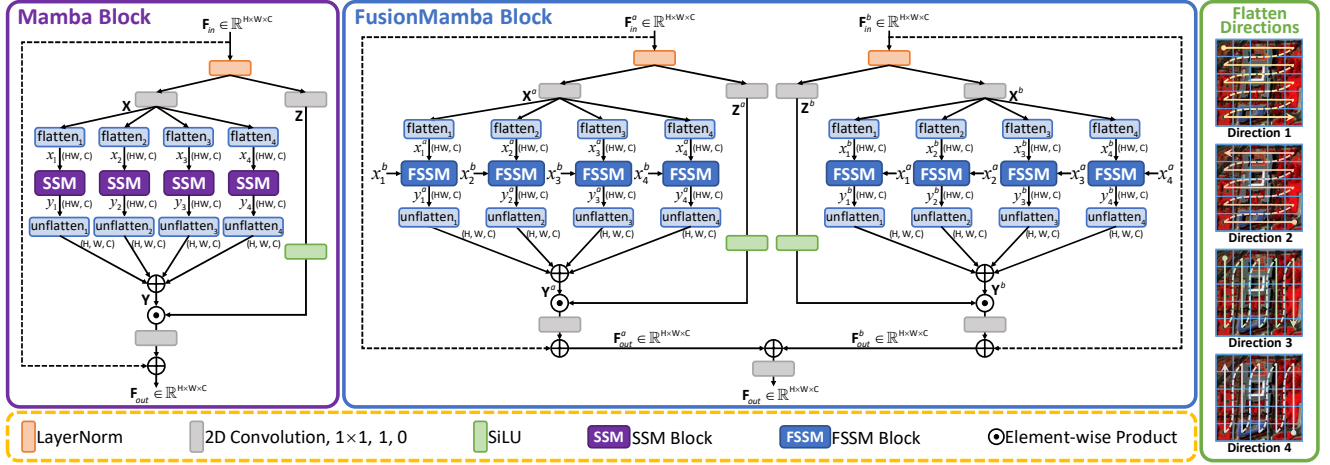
Mamba Block

$\mathbf{F}_{in} \in \mathbb{R}^{H\times W\times C}$

X

Z

flatten$_1$ flatten$_2$ flatten$_3$ flatten$_4$

$x_1$ (HW, C) $x_2$ (HW, C) $x_3$ (HW, C) $x_4$ (HW, C)

SSM SSM SSM SSM

$y_1$ (HW, C) $y_2$ (HW, C) $y_3$ (HW, C) $y_4$ (HW, C)

unflatten$_1$ unflatten$_2$ unflatten$_3$ unflatten$_4$

(H, W, C) (H, W, C) (H, W, C) (H, W, C)

Y

$\mathbf{F}_{out} \in \mathbb{R}^{H\times W\times C}$

FusionMamba Block

$\mathbf{F}^a_{in} \in \mathbb{R}^{H\times W\times C}$

$\mathbf{F}^b_{in} \in \mathbb{R}^{H\times W\times C}$

$\mathbf{X}^a$ $\mathbf{Z}^a$ $\mathbf{Z}^b$ $\mathbf{X}^b$

flatten$_1$ flatten$_2$ flatten$_3$ flatten$_4$

$x^a_1$ (HW, C) $x^a_2$ (HW, C) $x^a_3$ (HW, C) $x^a_4$ (HW, C)

$x^b_1$ FSSM $x^b_2$ FSSM $x^b_3$ FSSM $x^b_4$ FSSM

$y^a_1$ (HW, C) $y^a_2$ (HW, C) $y^a_3$ (HW, C) $y^a_4$ (HW, C)

unflatten$_1$ unflatten$_2$ unflatten$_3$ unflatten$_4$

(H, W, C) (H, W, C) (H, W, C) (H, W, C)

flatten$_1$ flatten$_2$ flatten$_3$ flatten$_4$

$x^b_1$ (HW, C) $x^b_2$ (HW, C) $x^b_3$ (HW, C) $x^b_4$ (HW, C)

FSSM $x^a_1$ FSSM $x^a_2$ FSSM $x^a_3$ FSSM $x^a_4$

$y^b_1$ (HW, C) $y^b_2$ (HW, C) $y^b_3$ (HW, C) $y^b_4$ (HW, C)

unflatten$_1$ unflatten$_2$ unflatten$_3$ unflatten$_4$

(H, W, C) (H, W, C) (H, W, C) (H, W, C)

$\mathbf{Y}^a$ $\mathbf{Y}^b$

$\mathbf{F}^a_{out} \in \mathbb{R}^{H\times W\times C}$ $\mathbf{F}^b_{out} \in \mathbb{R}^{H\times W\times C}$

$\mathbf{F}_{out} \in \mathbb{R}^{H\times W\times C}$

Flatten Directions

Direction 1

Direction 2

Direction 3

Direction 4

LayerNorm 2D Convolution, 1×1, 1, 0 SiLU SSM SSM Block FSSM FSSM Block Element-wise Product